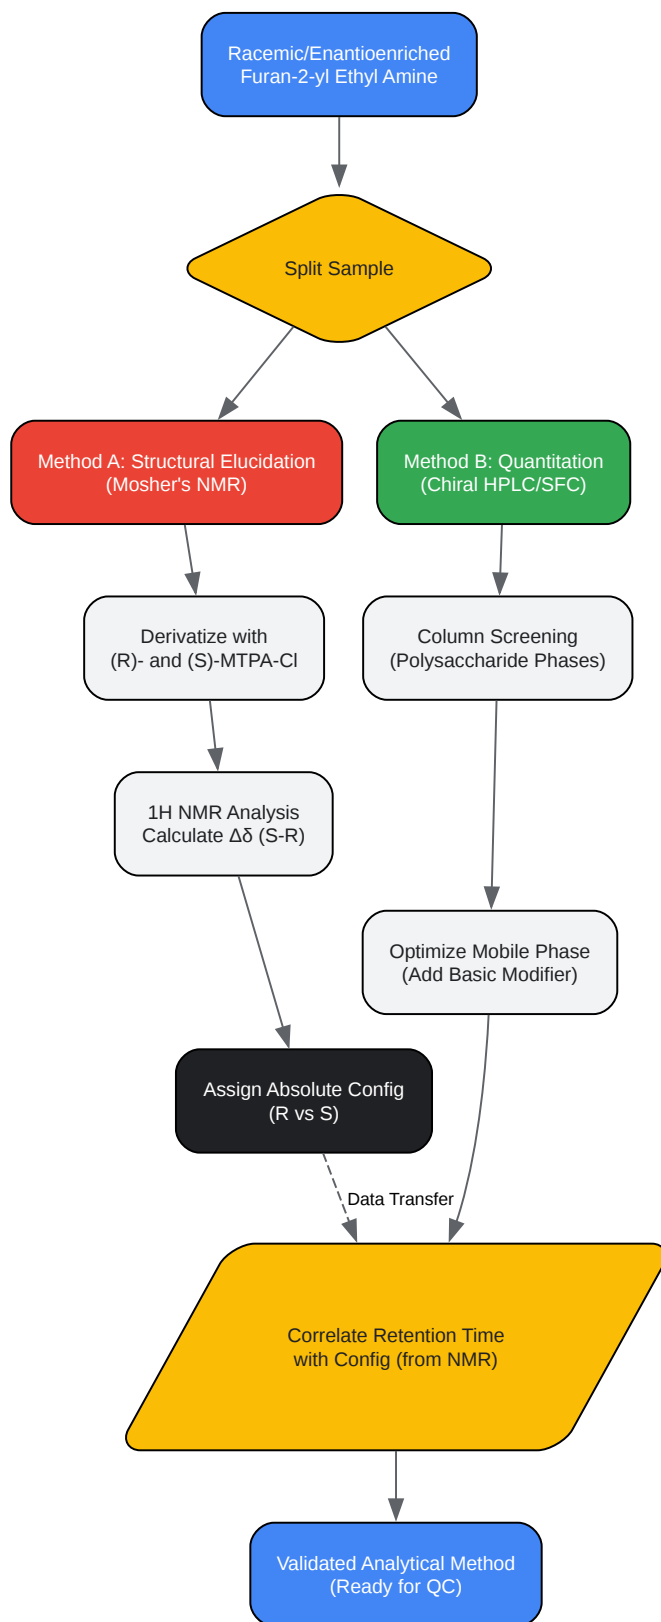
Racemic/Enantioenriched Furan-2-yl Ethyl Amine

Split Sample

Method A: Structural Elucidation (Mosher's NMR)

Method B: Quantitation (Chiral HPLC/SFC)

Derivatize with (R)- and (S)-MTPA-Cl

Column Screening (Polysaccharide Phases)

1H NMR Analysis Calculate Δδ (S-R)

Optimize Mobile Phase (Add Basic Modifier)

Assign Absolute Config (R vs S)

Data Transfer

Correlate Retention Time with Config (from NMR)

Validated Analytical Method (Ready for QC)